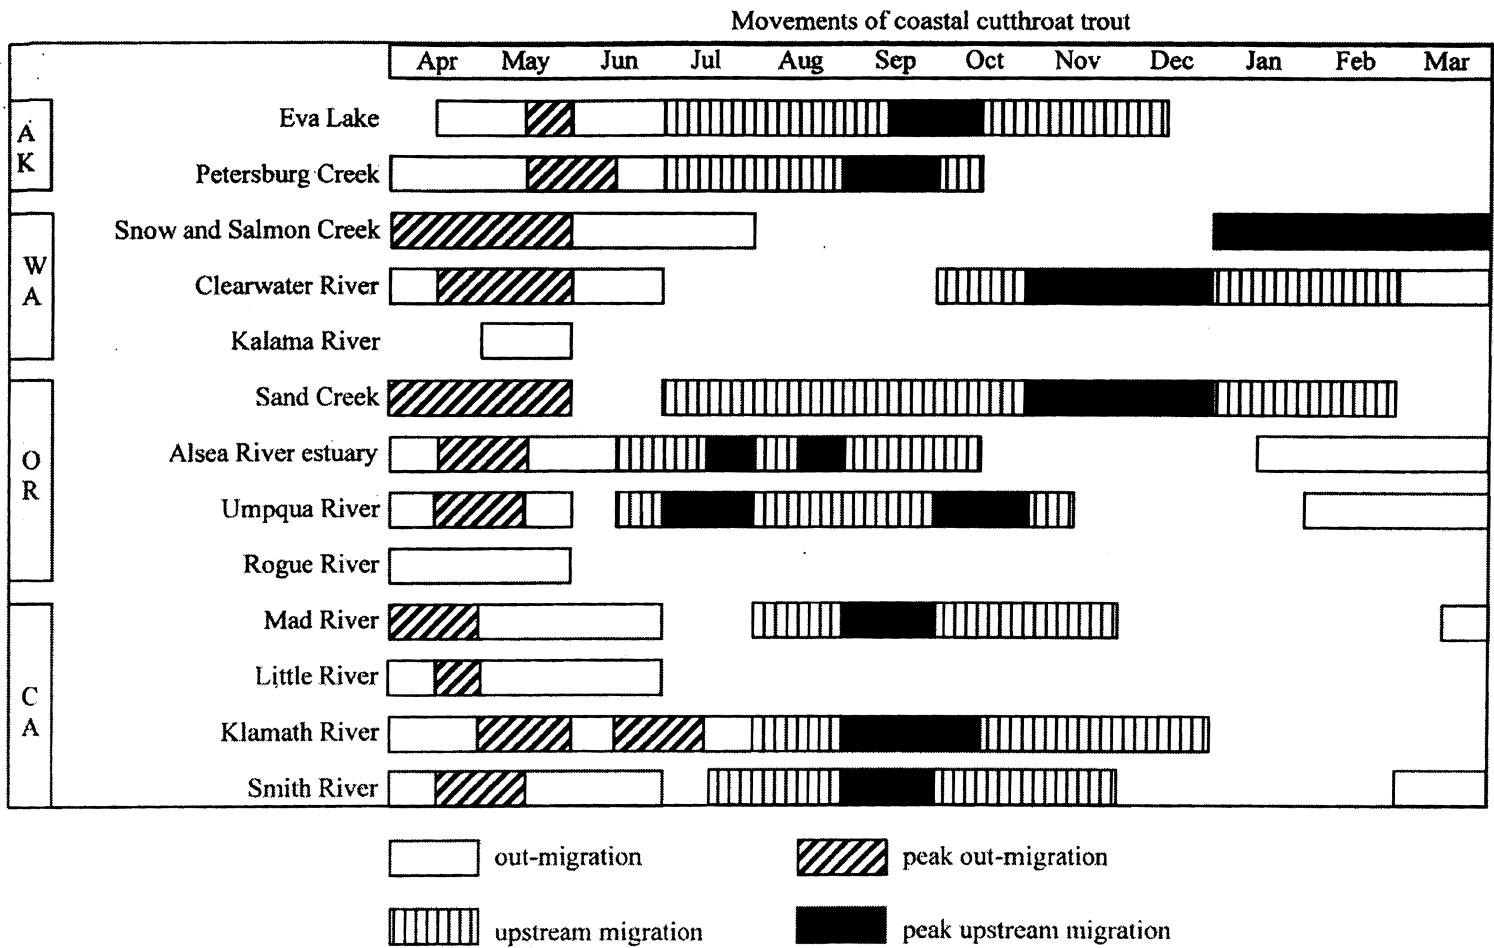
Movements of coastal cutthroat trout

Apr May Jun Jul Aug Sep Oct Nov Dec Jan Feb Mar

AK
Eva Lake
Petersburg Creek

WA
Snow and Salmon Creek
Clearwater River
Kalama River

OR
Sand Creek
Alsea River estuary
Umpqua River
Rogue River

CA
Mad River
Little River
Klamath River
Smith River

out-migration
peak out-migration
upstream migration
peak upstream migration